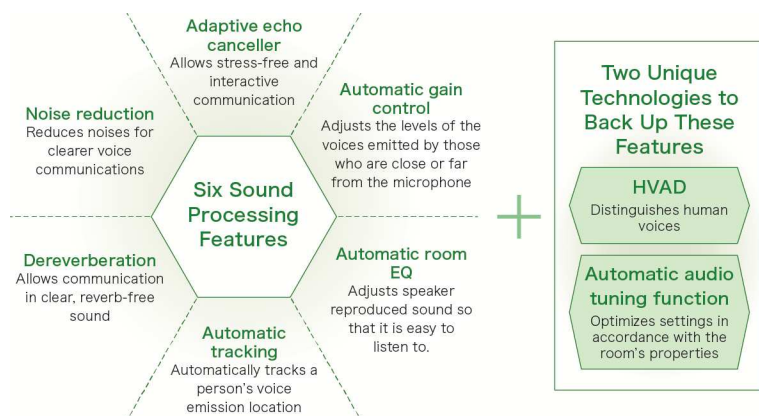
Six Sound Processing Features

Adaptive echo canceller
Allows stress-free and interactive communication

Automatic gain control
Adjusts the levels of the voices emitted by those who are close or far from the microphone

Automatic room EQ
Adjusts speaker reproduced sound so that it is easy to listen to.

Automatic tracking
Automatically tracks a person's voice emission location

Dereverberation
Allows communication in clear, reverb-free sound

Noise reduction
Reduces noises for clearer voice communications

Two Unique Technologies to Back Up These Features

HVAD
Distinguishes human voices

Automatic audio tuning function
Optimizes settings in accordance with the room's properties